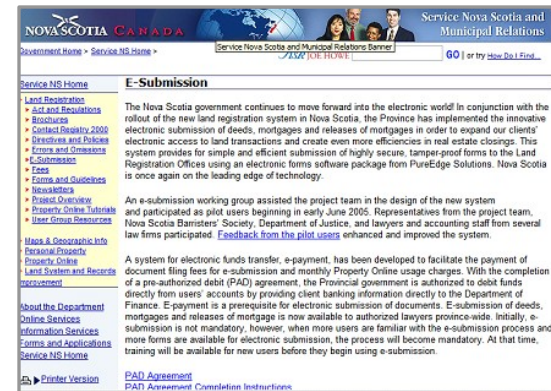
NOVA SCOTIA CANADA

Service Nova Scotia and Municipal Relations

Government Home > Service NS Home >

Service Nova Scotia and Municipal Relations Banner

ASK JOE HOWE

GO | or try How Do I Find...

Service NS Home

Land Registration
» Act and Regulations
» Brochures
» Contact Registry 2000
» Directives and Policies
» Errors and Omissions
» E-Submission
» Fees
» Forms and Guidelines
» Newsletters
» Project Overview
» Property Online Tutorials
» User Group Resources

Maps & Geographic Info
Personal Property
Property Online
Land System and Records Improvement

About the Department
Online Services
Information Services
Forms and Applications
Service NS Home

Printer Version

E-Submission

The Nova Scotia government continues to move forward into the electronic world! In conjunction with the rollout of the new land registration system in Nova Scotia, the Province has implemented the innovative electronic submission of deeds, mortgages and releases of mortgages in order to expand our clients' electronic access to land transactions and create even more efficiencies in real estate closings. This system provides for simple and efficient submission of highly secure, tamper-proof forms to the Land Registration Offices using an electronic forms software package from PureEdge Solutions. Nova Scotia is once again on the leading edge of technology.

An e-submission working group assisted the project team in the design of the new system and participated as pilot users beginning in early June 2005. Representatives from the project team, Nova Scotia Barristers' Society, Department of Justice, and lawyers and accounting staff from several law firms participated. Feedback from the pilot users enhanced and improved the system.

A system for electronic funds transfer, e-payment, has been developed to facilitate the payment of document filing fees for e-submission and monthly Property Online usage charges. With the completion of a pre-authorized debit (PAD) agreement, the Provincial government is authorized to debit funds directly from users' accounts by providing client banking information directly to the Department of Finance. E-payment is a prerequisite for electronic submission of documents. E-submission of deeds, mortgages and releases of mortgage is now available to authorized lawyers province-wide. Initially, e-submission is not mandatory, however, when more users are familiar with the e-submission process and more forms are available for electronic submission, the process will become mandatory. At that time, training will be available for new users before they begin using e-submission.

PAD Agreement
PAD Agreement Completion Instructions